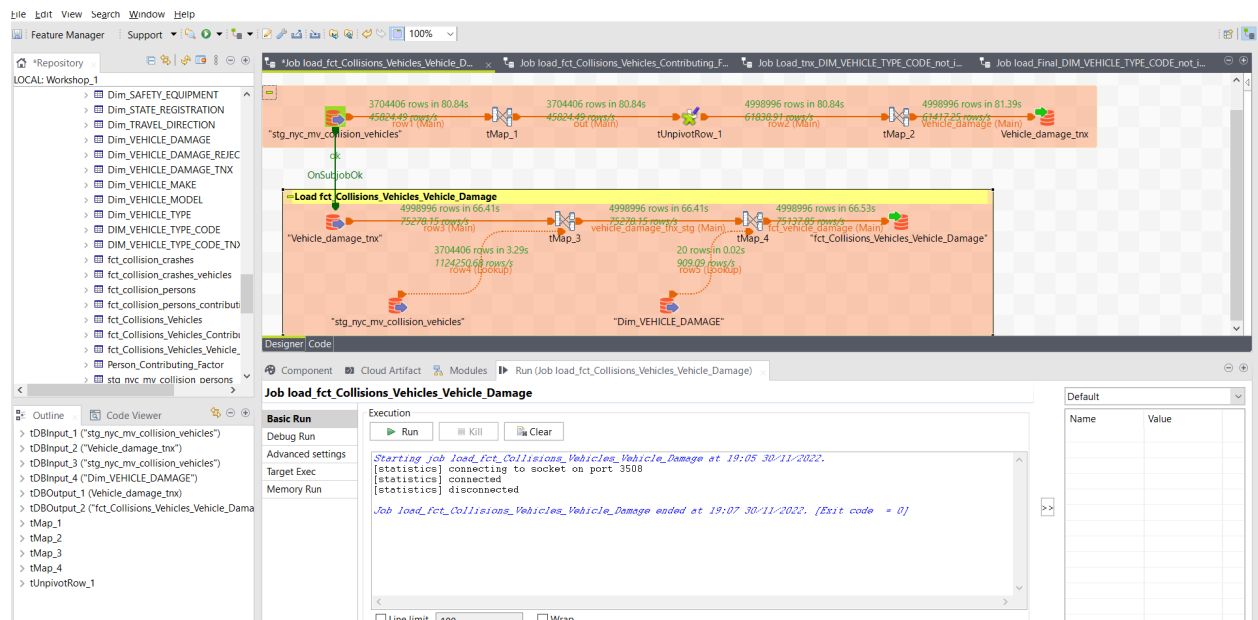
File Edit View Search Window Help

Feature Manager Support 100%

*Repository
LOCAL: Workshop_1
Dim_SAFETY_EQUIPMENT
Dim_STATE_REGISTRATION
Dim_TRAVEL_DIRECTION
Dim_VEHICLE_DAMAGE
Dim_VEHICLE_DAMAGE_REJEC
Dim_VEHICLE_DAMAGE_TNX
Dim_VEHICLE_MAKE
Dim_VEHICLE_MODEL
Dim_VEHICLE_TYPE
DIM_VEHICLE_TYPE_CODE
DIM_VEHICLE_TYPE_CODE_TNX
fct_collision_crashes
fct_collision_crashes_vehicles
fct_collision_persons
fct_collision_persons_contributi
fct_Collisions_Vehicles
fct_Collisions_Vehicles_Contribu
fct_Collisions_Vehicles_Vehicle_
Person_Contributing_Factor
stg_nyc_mv_collision_persons

Outline Code Viewer
tDBInput_1 ("stg_nyc_mv_collision_vehicles")
tDBInput_2 ("Vehicle_damage_tnx")
tDBInput_3 ("stg_nyc_mv_collision_vehicles")
tDBInput_4 ("Dim_VEHICLE_DAMAGE")
tDBOutput_1 (Vehicle_damage_tnx)
tDBOutput_2 ("fct_Collisions_Vehicles_Vehicle_Dama
tMap_1
tMap_2
tMap_3
tMap_4
tUnpivotRow_1

*Job load_fct_Collisions_Vehicles_Vehicle_D... Job load_fct_Collisions_Vehicles_Contributing_F... Job Load_tnx_DIM_VEHICLE_TYPE_CODE_not_i... Job Load_Final_DIM_VEHICLE_TYPE_CODE_not_i...

3704406 rows in 80.84s
45824.49 rows/s
row1 (Main)
"stg_nyc_mv_collision_vehicles"
tMap_1
3704406 rows in 80.84s
45824.49 rows/s
out (Main)
tUnpivotRow_1
4998996 rows in 80.84s
61838.91 rows/s
row2 (Main)
tMap_2
4998996 rows in 81.39s
61417.25 rows/s
vehicle_damage (Main)
Vehicle_damage_tnx
ok
OnSubjobOk
Load fct_Collisions_Vehicles_Vehicle_Damage
4998996 rows in 66.41s
75278.15 rows/s
row3 (Main)
"Vehicle_damage_tnx"
tMap_3
4998996 rows in 66.41s
75278.15 rows/s
vehicle_damage_tnx_stg (Main)
tMap_4
4998996 rows in 66.53s
75137.85 rows/s
fct_vehicle_damage (Main)
"fct_Collisions_Vehicles_Vehicle_Damage"
3704406 rows in 3.29s
1124250.68 rows/s
row4 (Lookup)
20 rows in 0.02s
909.09 rows/s
row5 (Lookup)
"stg_nyc_mv_collision_vehicles"
"Dim_VEHICLE_DAMAGE"
Designer Code

Component Cloud Artifact Modules Run (Job load_fct_Collisions_Vehicles_Vehicle_Damage)
Job load_fct_Collisions_Vehicles_Vehicle_Damage
Basic Run
Debug Run
Advanced settings
Target Exec
Memory Run
Execution
Run Kill Clear
Starting job load_fct_Collisions_Vehicles_Vehicle_Damage at 19:05 30/11/2022.
[statistics] connecting to socket on port 3508
[statistics] connected
[statistics] disconnected

Job load_fct_Collisions_Vehicles_Vehicle_Damage ended at 19:07 30/11/2022. [Exit code = 0]
Line limit 100 Wrap
>>
Default
Name Value